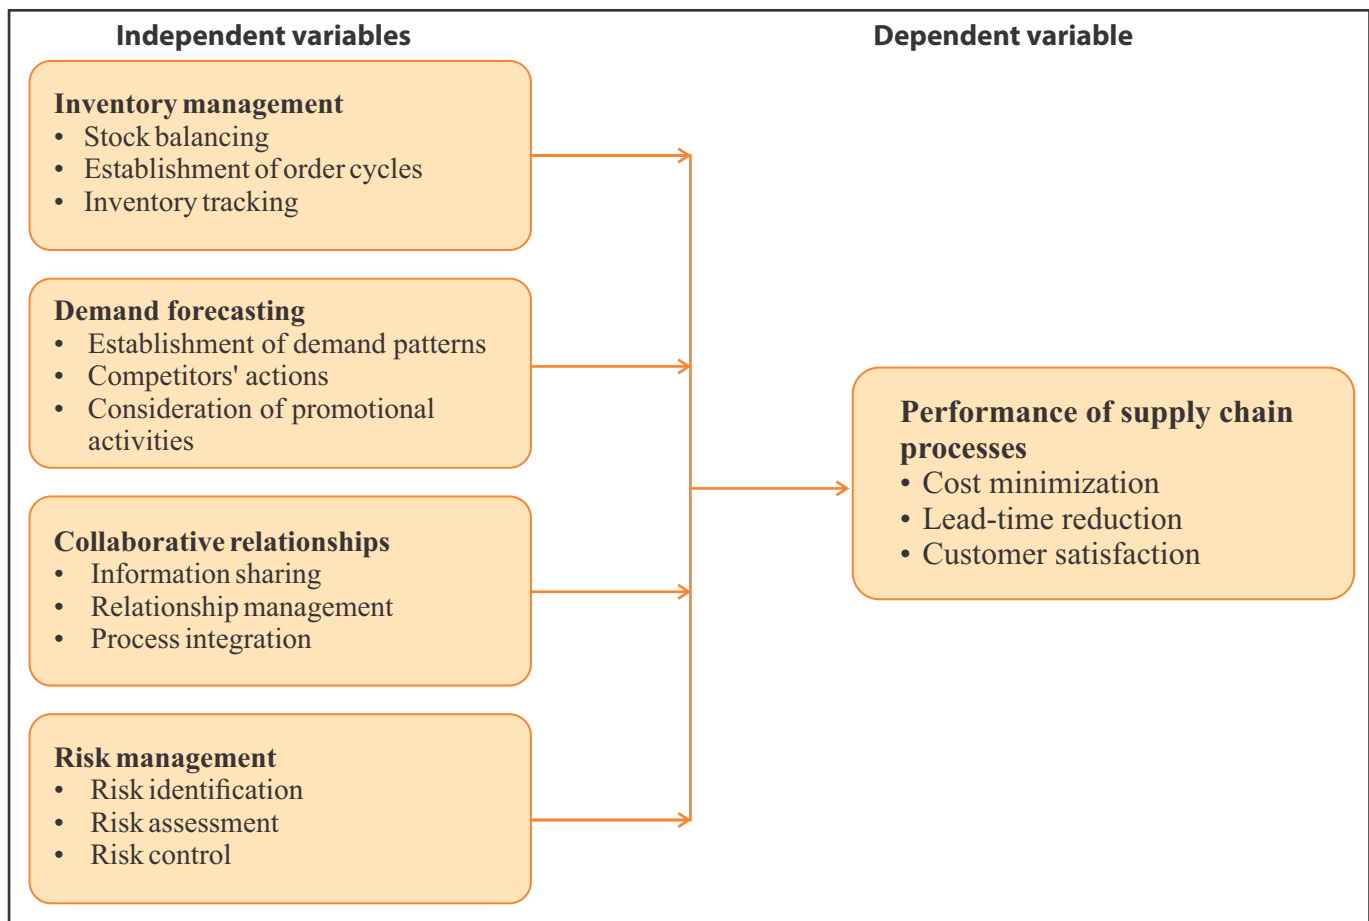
Independent variables

Dependent variable

Inventory management
• Stock balancing
• Establishment of order cycles
• Inventory tracking

Demand forecasting
• Establishment of demand patterns
• Competitors' actions
• Consideration of promotional activities

Collaborative relationships
• Information sharing
• Relationship management
• Process integration

Risk management
• Risk identification
• Risk assessment
• Risk control

Performance of supply chain processes
• Cost minimization
• Lead-time reduction
• Customer satisfaction